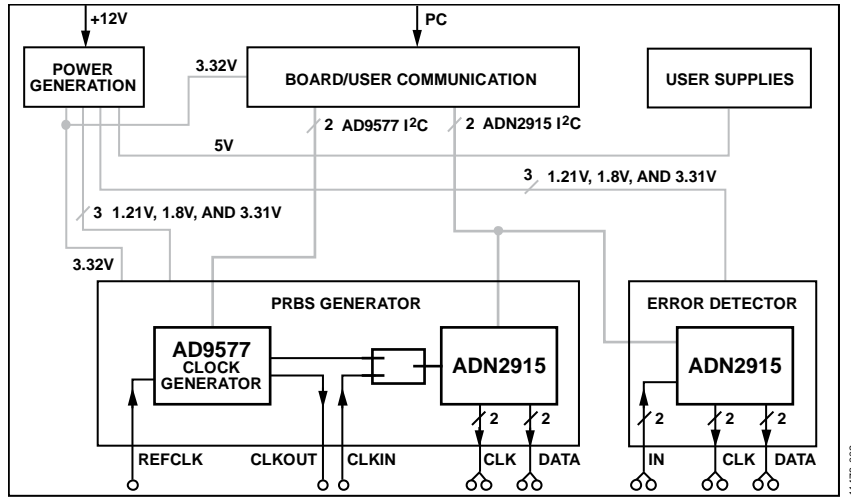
+12V

PC

POWER GENERATION

3.32V

BOARD/USER COMMUNICATION

USER SUPPLIES

2 AD9577 I$^2$C

2 ADN2915 I$^2$C

5V

3 1.21V, 1.8V, AND 3.31V

3 1.21V, 1.8V, AND 3.31V

3.32V

PRBS GENERATOR

ERROR DETECTOR

AD9577 CLOCK GENERATOR

ADN2915

ADN2915

2

2

2

2

2

REFCLK

CLKOUT

CLKIN

CLK

DATA

IN

CLK

DATA

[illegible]